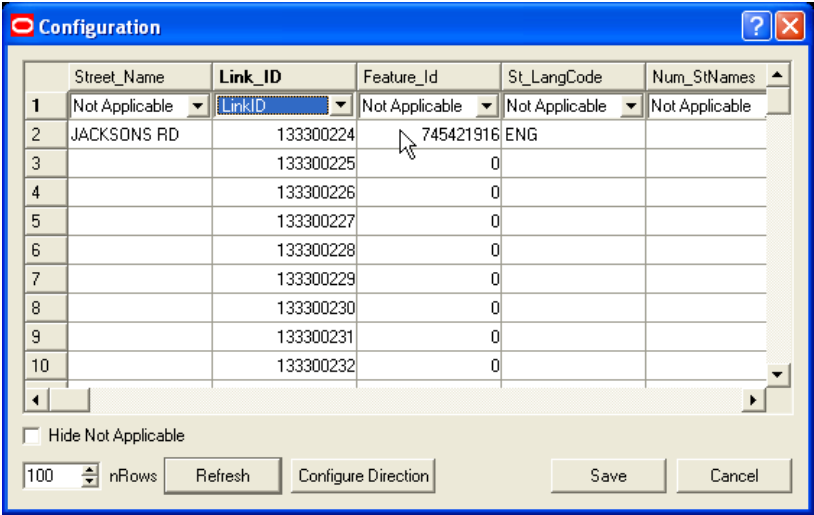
Configuration

|  | Street_Name | Link_ID | Feature_Id | St_LangCode | Num_StNames |
|---|---|---|---|---|---|
| 1 | Not Applicable | LinkID | Not Applicable | Not Applicable | Not Applicable |
| 2 | JACKSONS RD | 133300224 | 745421916 | ENG |  |
| 3 |  | 133300225 | 0 |  |  |
| 4 |  | 133300226 | 0 |  |  |
| 5 |  | 133300227 | 0 |  |  |
| 6 |  | 133300228 | 0 |  |  |
| 7 |  | 133300229 | 0 |  |  |
| 8 |  | 133300230 | 0 |  |  |
| 9 |  | 133300231 | 0 |  |  |
| 10 |  | 133300232 | 0 |  |  |

Hide Not Applicable

100 nRows Refresh Configure Direction Save Cancel